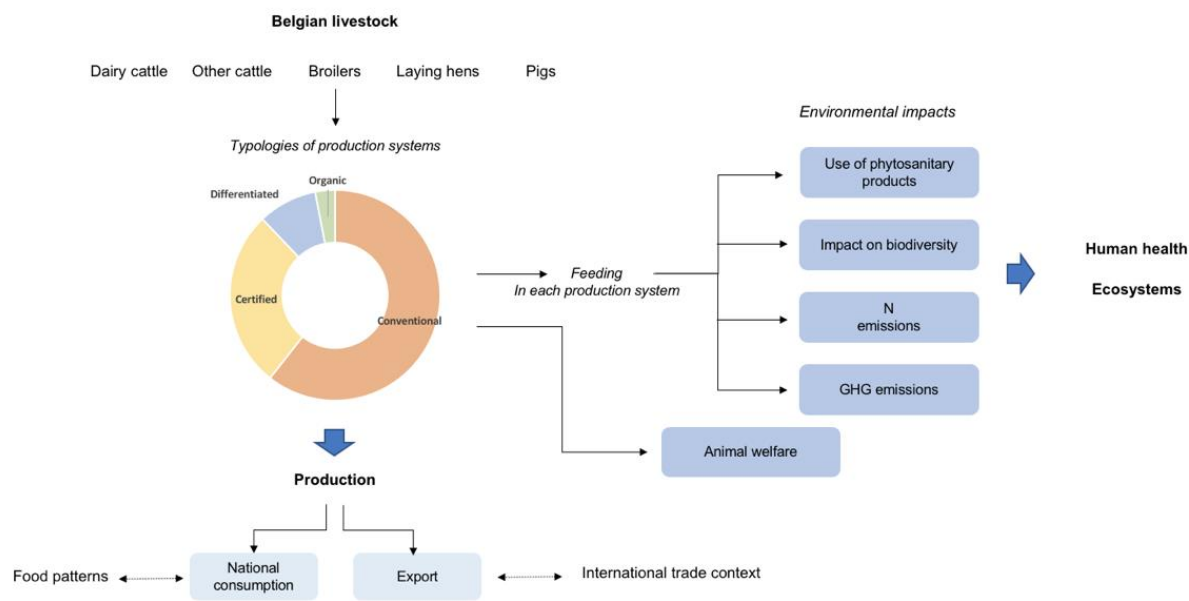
Belgian livestock

Dairy cattle Other cattle Broilers Laying hens Pigs

Typologies of production systems

Organic
Differentiated
Certified
Conventional

Feeding
In each production system

Environmental impacts

Use of phytosanitary products

Impact on biodiversity

N emissions

GHG emissions

Human health

Ecosystems

Animal welfare

Production

Food patterns

National consumption

Export

International trade context